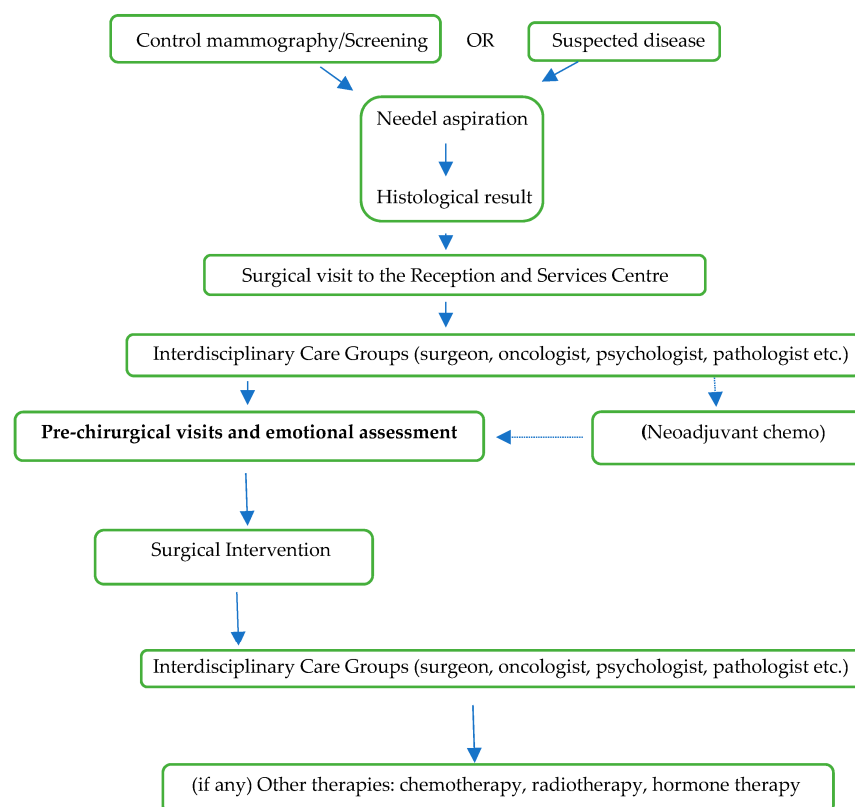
Control mammography/Screening

OR

Suspected disease

Needel aspiration

Histological result

Surgical visit to the Reception and Services Centre

Interdisciplinary Care Groups (surgeon, oncologist, psychologist, pathologist etc.)

**Pre-chirurgical visits and emotional assessment**

(Neoadjuvant chemo)

Surgical Intervention

Interdisciplinary Care Groups (surgeon, oncologist, psychologist, pathologist etc.)

(if any) Other therapies: chemotherapy, radiotherapy, hormone therapy